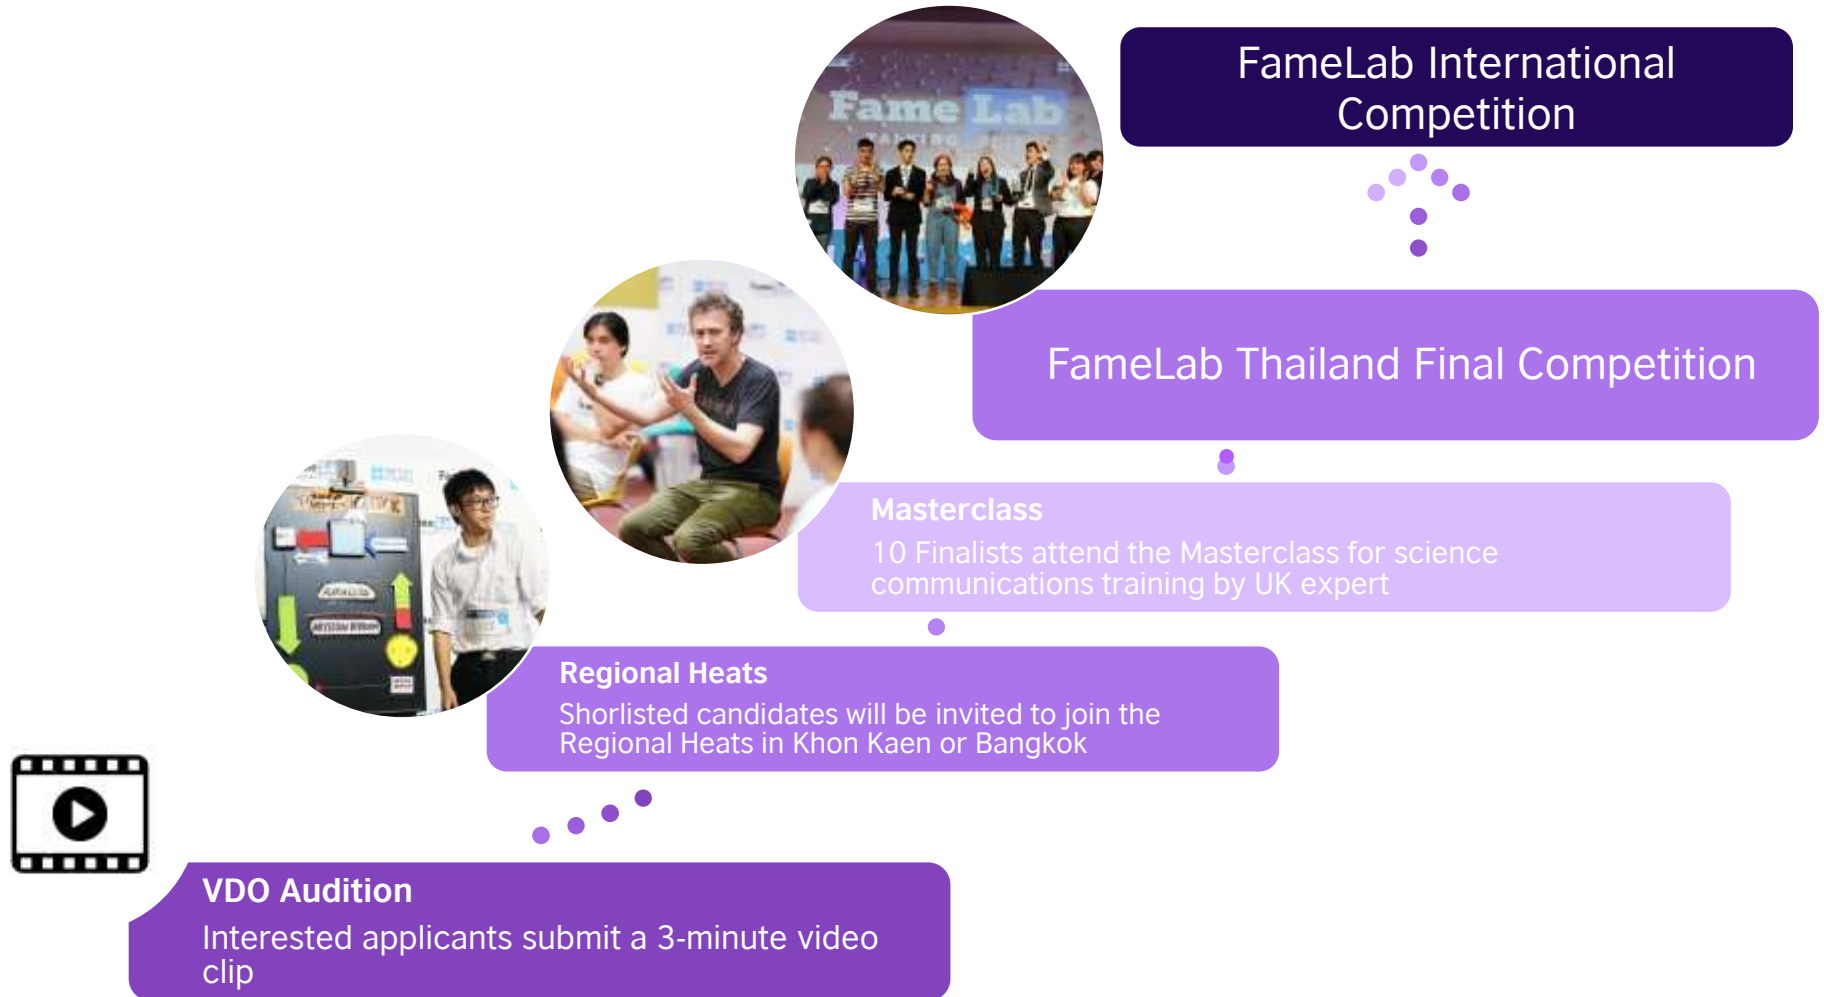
FameLab International Competition

Fame Lab

FameLab Thailand Final Competition

Masterclass
10 Finalists attend the Masterclass for science communications training by UK expert

Regional Heats
Shorlisted candidates will be invited to join the Regional Heats in Khon Kaen or Bangkok

VDO Audition
Interested applicants submit a 3-minute video clip